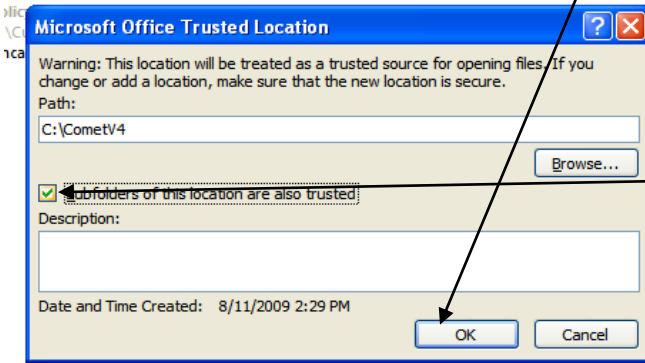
olic
\C
nca

Microsoft Office Trusted Location

Warning: This location will be treated as a trusted source for opening files. If you change or add a location, make sure that the new location is secure.

Path:

C:\CometV4

Browse...

Subfolders of this location are also trusted

Description:

Date and Time Created: 8/11/2009 2:29 PM

OK

Cancel